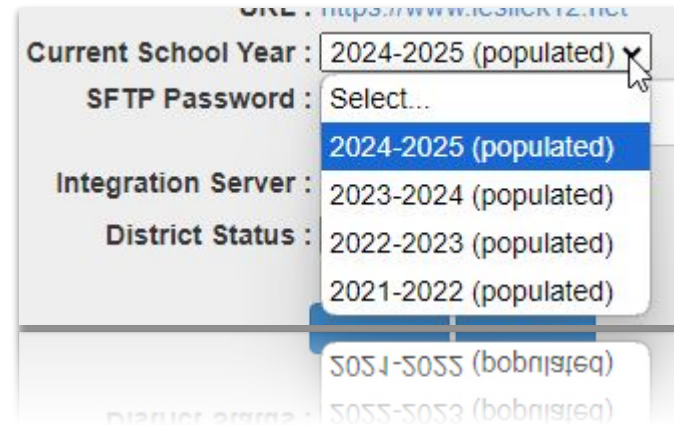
URL : https://www.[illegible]k12.net
Current School Year : 2024-2025 (populated)
SFTP Password : Select...
2024-2025 (populated)
Integration Server : 2023-2024 (populated)
District Status : 2022-2023 (populated)
2021-2022 (populated)